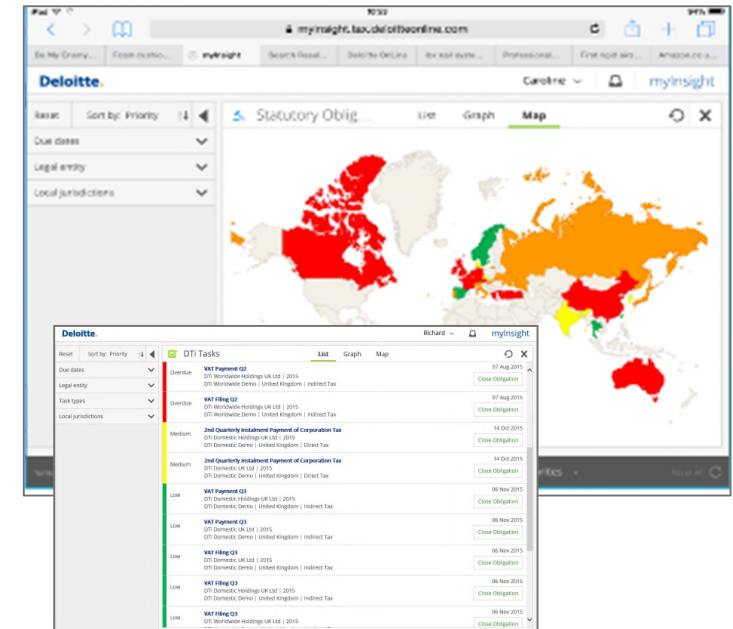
iPad 10:53 94%

myinsight.tax.deloitteonline.com

Be My Enemy... | Form custom... | myinsight | Search Resul... | Deloitte OnLine | tax rod syste... | Professional... | First light airs... | Amazon.co.u...

Deloitte.

Caroline

myInsight

Reset | Sort by: Priority

Statutory Oblig...

List | Graph | Map

Due dates

Legal entity

Local jurisdictions

Deloitte.

Richard

myInsight

Reset | Sort by: Priority

DTI Tasks

List | Graph | Map

Due dates

Legal entity

Task types

Local jurisdictions

| Priority | Task | Date | Action |
|---|---|---|---|
| Overdue | VAT Payment Q2<br>DTI Worldwide Holdings UK Ltd \| 2015<br>DTI Worldwide Demo \| United Kingdom \| Indirect Tax | 07 Aug 2015 | Close Obligation |
| Overdue | VAT Filing Q2<br>DTI Worldwide Holdings UK Ltd \| 2015<br>DTI Worldwide Demo \| United Kingdom \| Indirect Tax | 07 Aug 2015 | Close Obligation |
| Medium | 2nd Quarterly Instalment Payment of Corporation Tax<br>DTI Domestic UK Ltd \| 2015<br>DTI Domestic Demo \| United Kingdom \| Direct Tax | 14 Oct 2015 | Close Obligation |
| Medium | 2nd Quarterly Instalment Payment of Corporation Tax<br>DTI Worldwide Holdings UK Ltd \| 2015<br>DTI Worldwide Demo \| United Kingdom \| Direct Tax | 14 Oct 2015 | Close Obligation |
| Low | VAT Payment Q3<br>DTI Domestic UK Ltd \| 2015<br>DTI Domestic Demo \| United Kingdom \| Indirect Tax | 06 Nov 2015 | Close Obligation |
| Low | VAT Payment Q3<br>DTI Worldwide Holdings UK Ltd \| 2015<br>DTI Worldwide Demo \| United Kingdom \| Indirect Tax | 06 Nov 2015 | Close Obligation |
| Low | VAT Filing Q3<br>DTI Domestic UK Ltd \| 2015<br>DTI Domestic Demo \| United Kingdom \| Indirect Tax | 06 Nov 2015 | Close Obligation |
| Low | VAT Filing Q3<br>DTI Domestic UK Ltd \| 2015<br>DTI Domestic Demo \| United Kingdom \| Indirect Tax | 06 Nov 2015 | Close Obligation |
| Low | VAT Filing Q3<br>DTI Worldwide Holdings UK Ltd \| 2015<br>DTI Worldwide Demo \| United Kingdom \| Indirect Tax | 06 Nov 2015 | Close Obligation |

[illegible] ...rites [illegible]